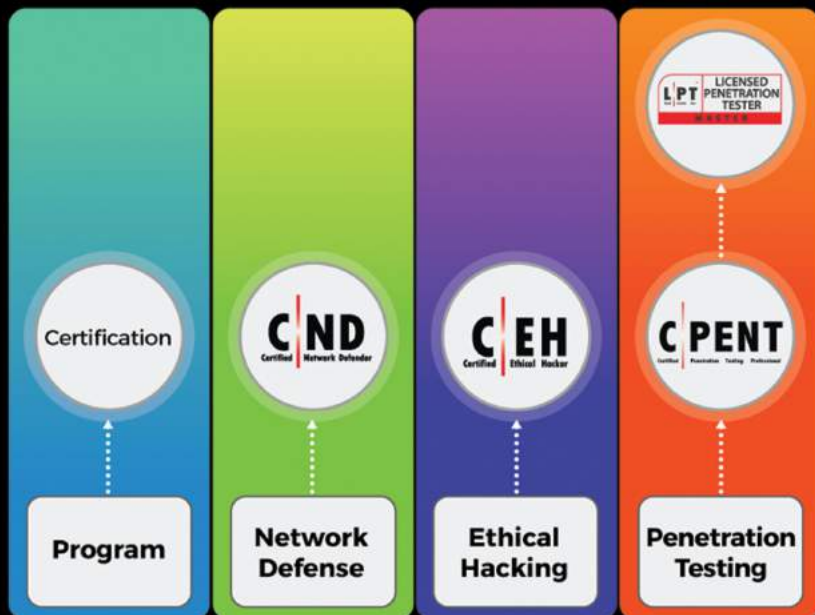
Certification

Program

C|ND
Certified Network Defender

Network Defense

C|EH
Certified Ethical Hacker

Ethical Hacking

L|PT LICENSED PENETRATION TESTER
MASTER

C|PENT
Certified Penetration Testing Professional

Penetration Testing